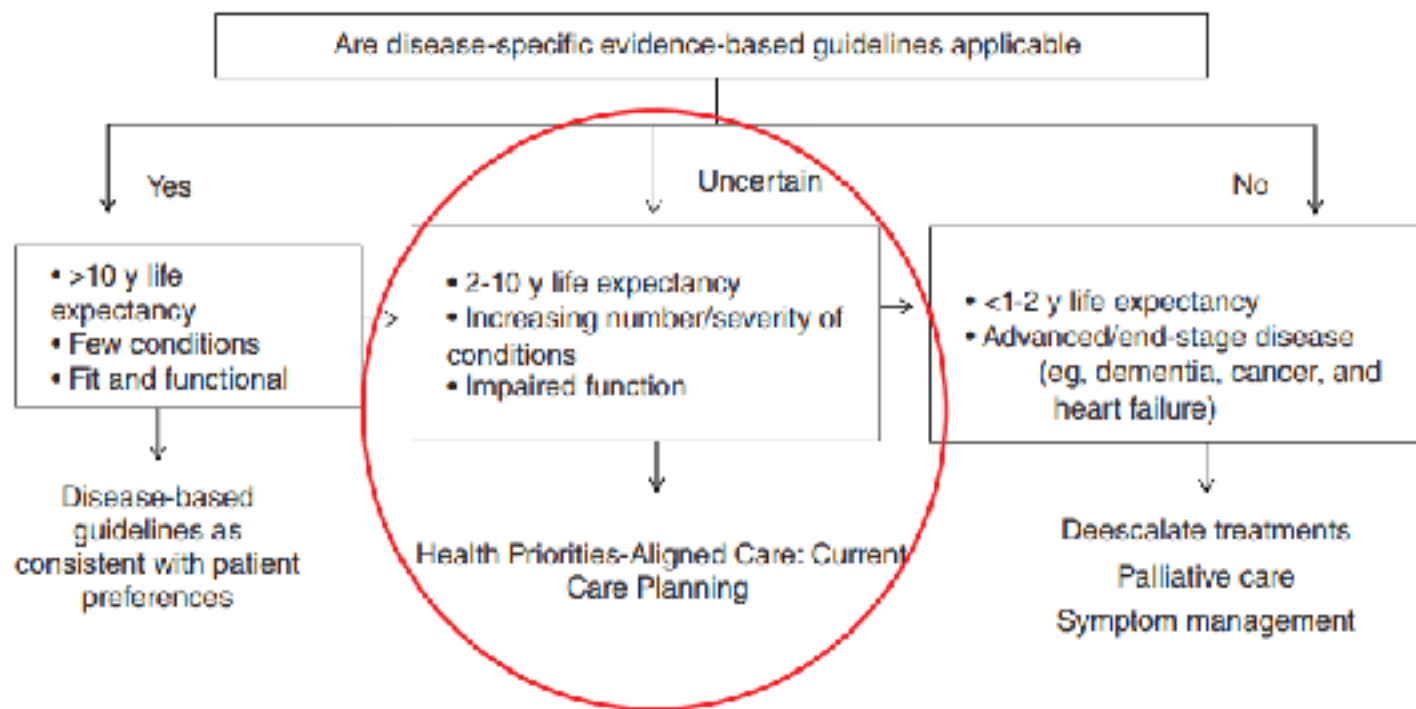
Are disease-specific evidence-based guidelines applicable

Yes

Uncertain

No

• >10 y life expectancy
• Few conditions
• Fit and functional

• 2-10 y life expectancy
• Increasing number/severity of conditions
• Impaired function

• <1-2 y life expectancy
• Advanced/end-stage disease (eg, dementia, cancer, and heart failure)

Disease-based guidelines as consistent with patient preferences

Health Priorities-Aligned Care: Current Care Planning

Deescalate treatments
Palliative care
Symptom management